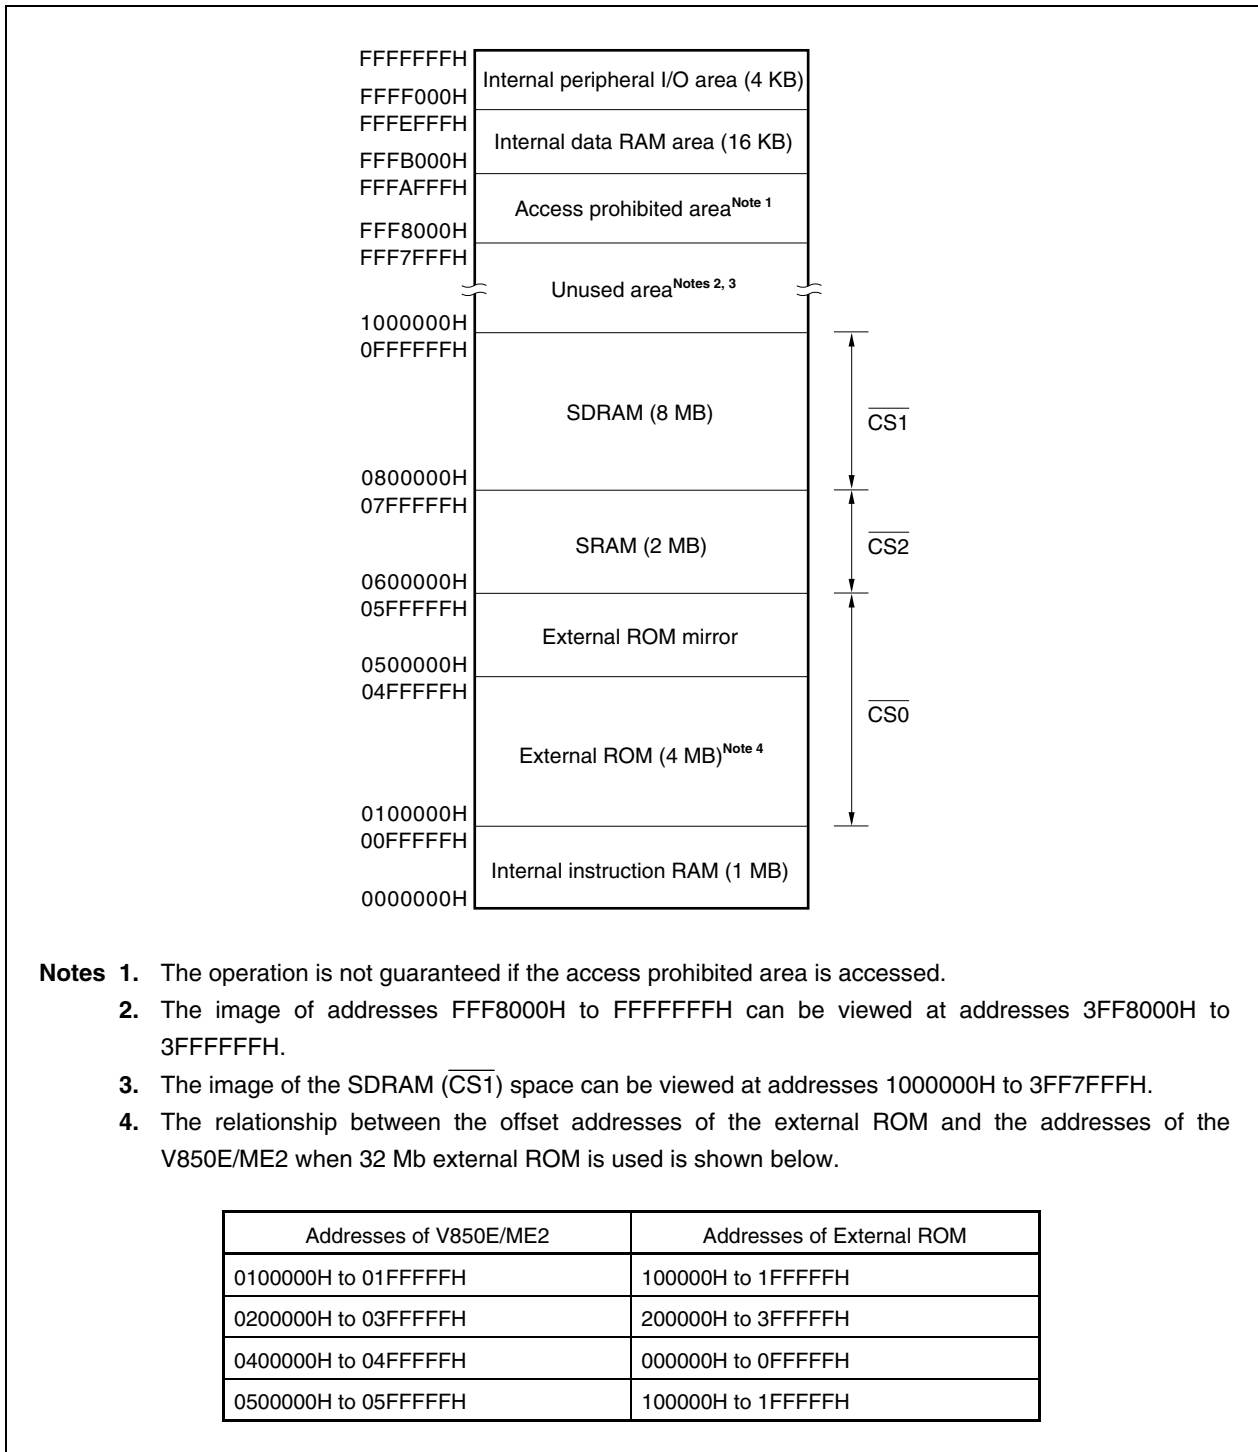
FFFFFFFH
Internal peripheral I/O area (4 KB)
FFFF000H
FFFEFFFH
Internal data RAM area (16 KB)
FFFB000H
FFFAFFFH
Access prohibited area$^{\text{Note 1}}$
FFF8000H
FFF7FFFH
Unused area$^{\text{Notes 2, 3}}$
1000000H
0FFFFFFH
SDRAM (8 MB)
$\overline{\text{CS1}}$
0800000H
07FFFFFH
SRAM (2 MB)
$\overline{\text{CS2}}$
0600000H
05FFFFFH
External ROM mirror
0500000H
04FFFFFH
$\overline{\text{CS0}}$
External ROM (4 MB)$^{\text{Note 4}}$
0100000H
00FFFFFH
Internal instruction RAM (1 MB)
0000000H

**Notes 1.** The operation is not guaranteed if the access prohibited area is accessed.

**2.** The image of addresses FFF8000H to FFFFFFFH can be viewed at addresses 3FF8000H to 3FFFFFFH.

**3.** The image of the SDRAM ($\overline{\text{CS1}}$) space can be viewed at addresses 1000000H to 3FF7FFFH.

**4.** The relationship between the offset addresses of the external ROM and the addresses of the V850E/ME2 when 32 Mb external ROM is used is shown below.

| Addresses of V850E/ME2 | Addresses of External ROM |
|---|---|
| 0100000H to 01FFFFFH | 100000H to 1FFFFFH |
| 0200000H to 03FFFFFH | 200000H to 3FFFFFH |
| 0400000H to 04FFFFFH | 000000H to 0FFFFFH |
| 0500000H to 05FFFFFH | 100000H to 1FFFFFH |